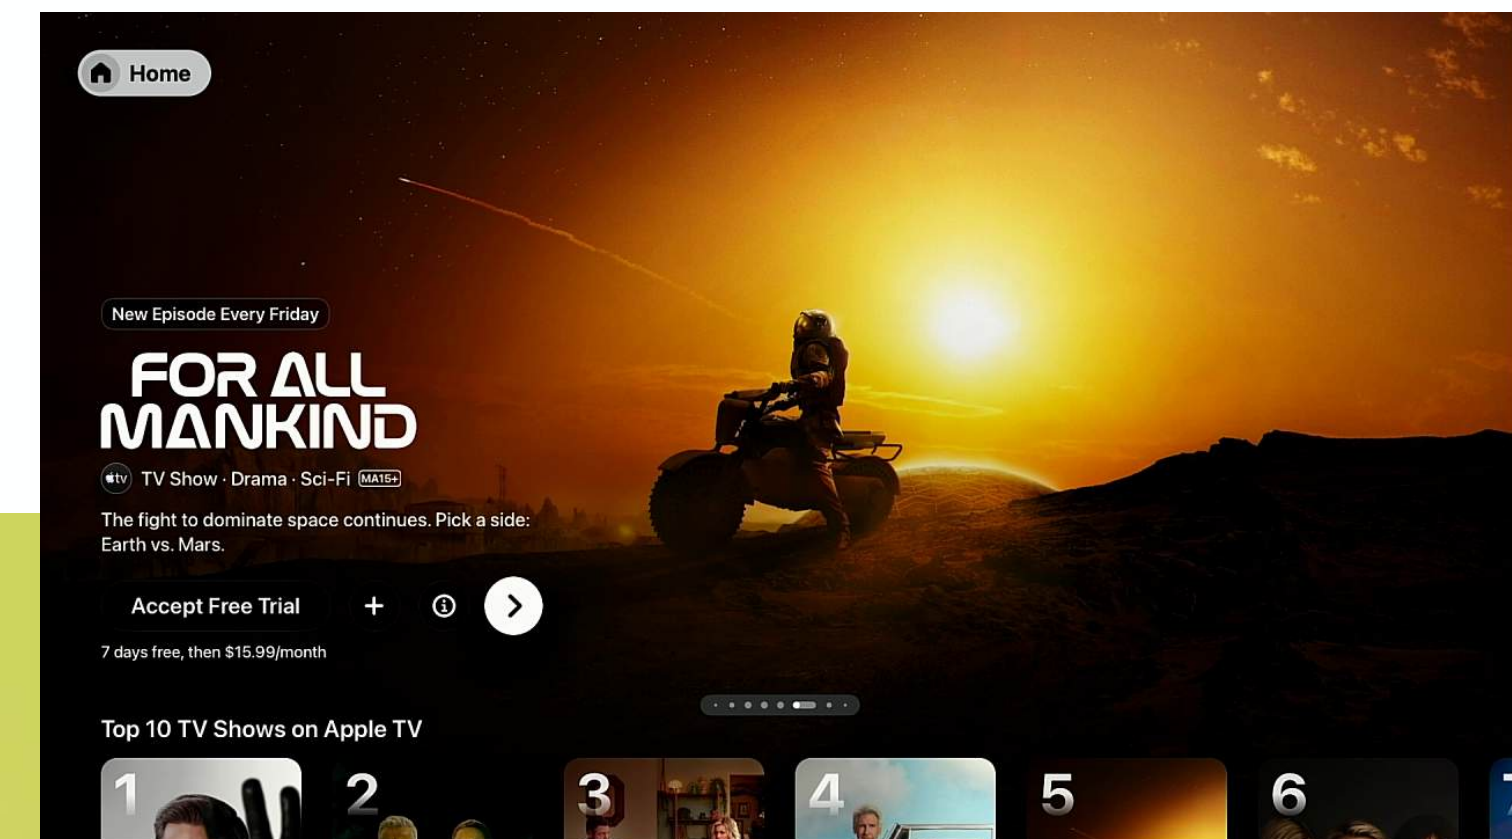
Home

New Episode Every Friday

FOR ALL MANKIND

tv TV Show · Drama · Sci-Fi MA15+

The fight to dominate space continues. Pick a side: Earth vs. Mars.

Accept Free Trial

+

7 days free, then $15.99/month

Top 10 TV Shows on Apple TV

1

2

3

4

5

6

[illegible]